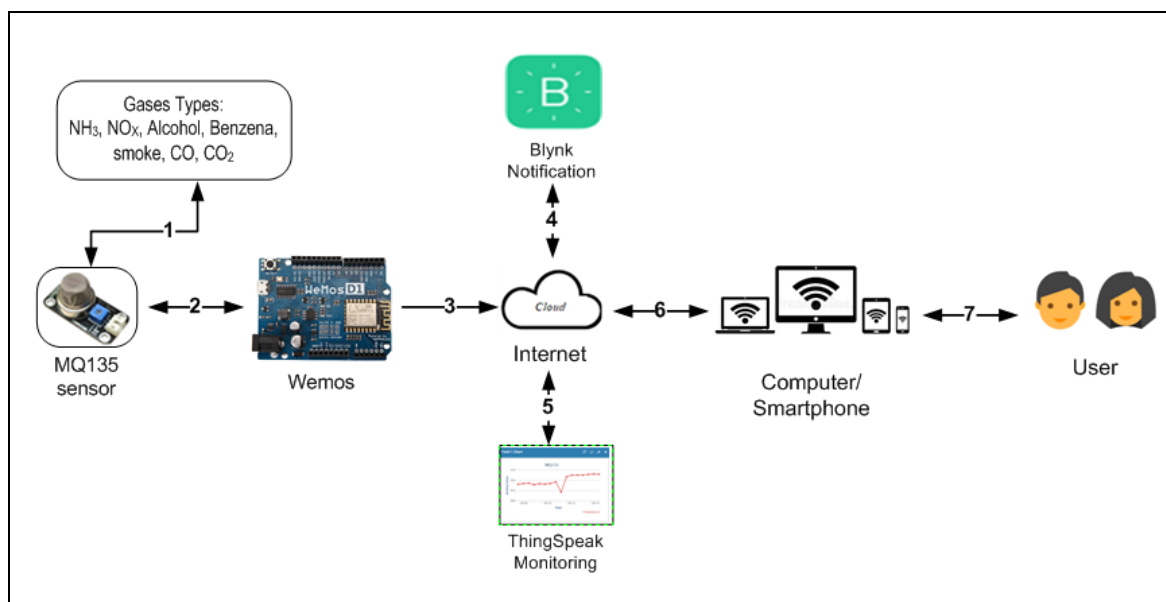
Gases Types:
$NH_3$, $NO_X$, Alcohol, Benzena, smoke, CO, $CO_2$

B

Blynk
Notification

1

2

3

4

5

6

7

WemosD1

Cloud

MQ135
sensor

Wemos

Internet

Computer/
Smartphone

User

ThingSpeak
Monitoring